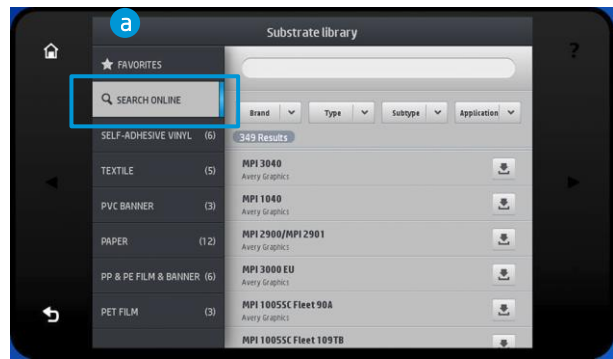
a

Substrate library

?

FAVORITES

SEARCH ONLINE

SELF-ADHESIVE VINYL (6)

TEXTILE (5)

PVC BANNER (3)

PAPER (12)

PP & PE FILM & BANNER (6)

PET FILM (3)

Brand

Type

Subtype

Application

349 Results

MPI 3040
Avery Graphics

MPI 1040
Avery Graphics

MPI 2900/MPI 2901
Avery Graphics

MPI 3000 EU
Avery Graphics

MPI 1005SC Fleet 90A
Avery Graphics

MPI 1005SC Fleet 109TB